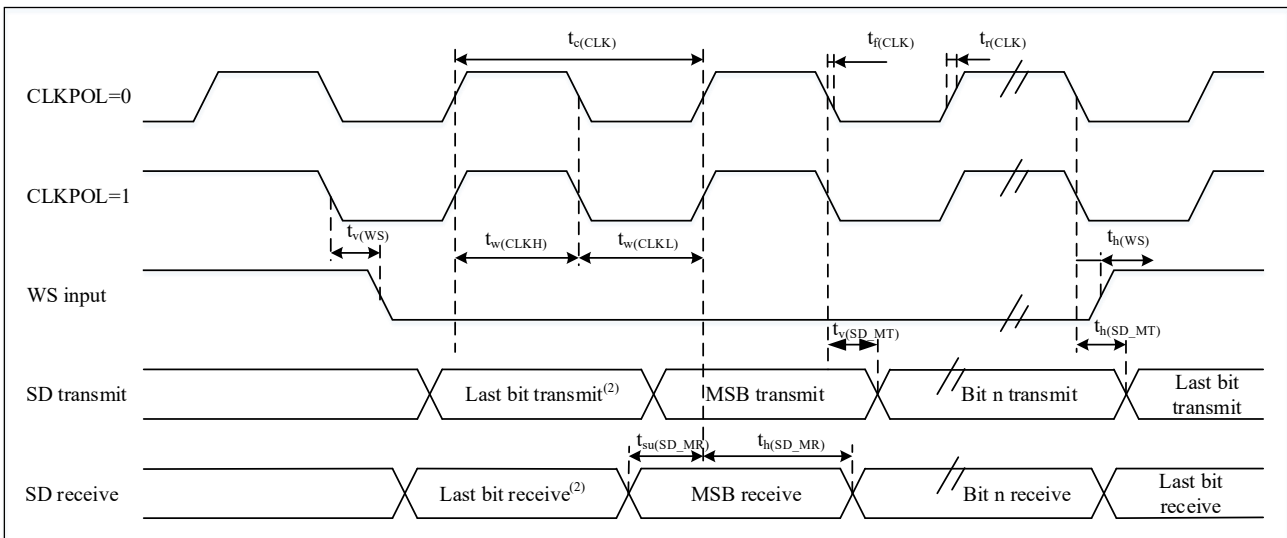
$t_{c(CLK)}$

$t_{f(CLK)}$

$t_{r(CLK)}$

CLKPOL=0

CLKPOL=1

$t_{v(WS)}$

$t_{w(CLKH)}$

$t_{w(CLKL)}$

$t_{h(WS)}$

WS input

$t_{v(SD\_MT)}$

$t_{h(SD\_MT)}$

SD transmit

Last bit transmit$^{(2)}$

MSB transmit

Bit n transmit

Last bit transmit

$t_{su(SD\_MR)}$

$t_{h(SD\_MR)}$

SD receive

Last bit receive$^{(2)}$

MSB receive

Bit n receive

Last bit receive